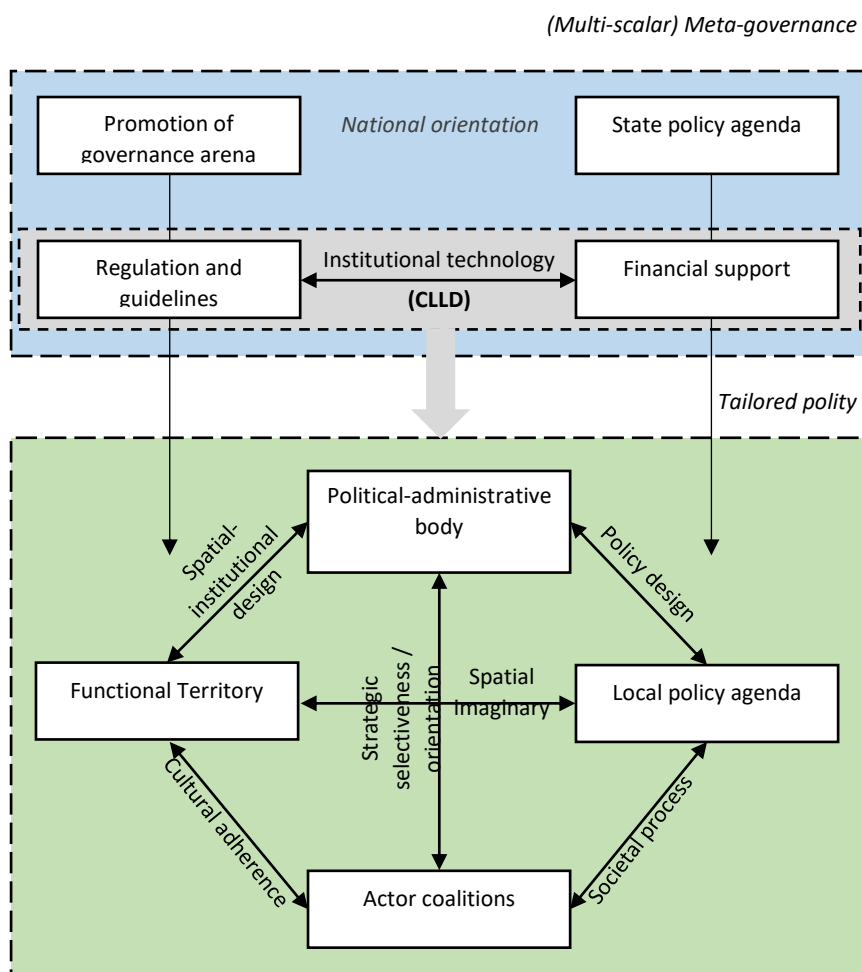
(Multi-scalar) Meta-governance

Promotion of governance arena

National orientation

State policy agenda

Regulation and guidelines

Institutional technology

(CLLD)

Financial support

Tailored polity

Political-administrative body

Spatial-institutional design

Policy design

Functional Territory

Strategic selectiveness / orientation

Spatial imaginary

Local policy agenda

Cultural adherence

Societal process

Actor coalitions